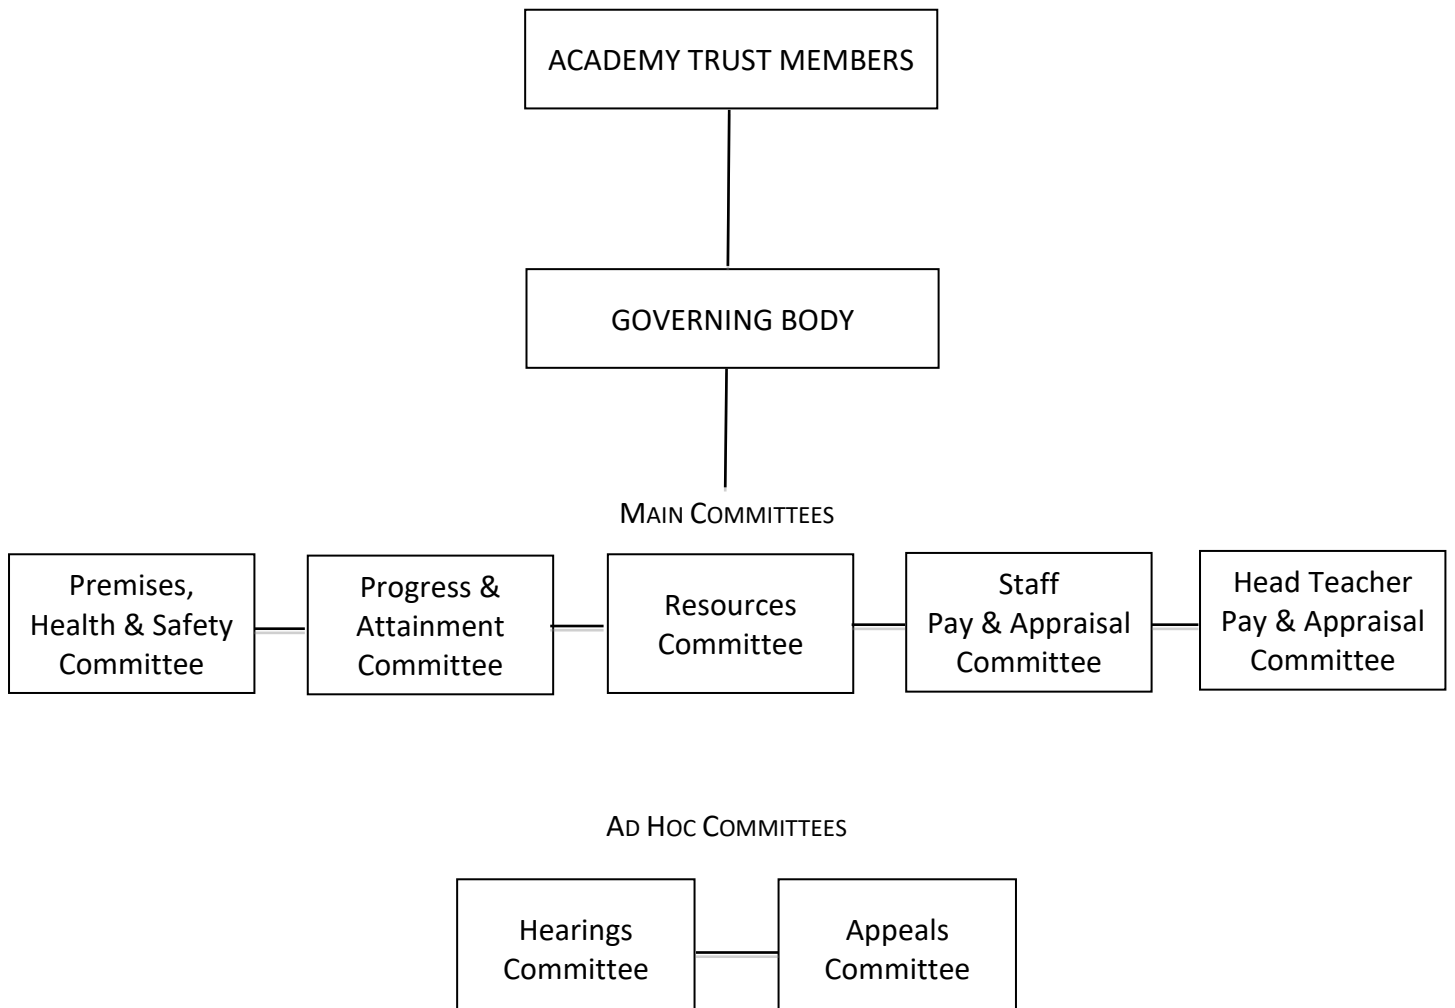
ACADEMY TRUST MEMBERS

GOVERNING BODY

MAIN COMMITTEES

Premises, Health & Safety Committee

Progress & Attainment Committee

Resources Committee

Staff Pay & Appraisal Committee

Head Teacher Pay & Appraisal Committee

AD HOC COMMITTEES

Hearings Committee

Appeals Committee